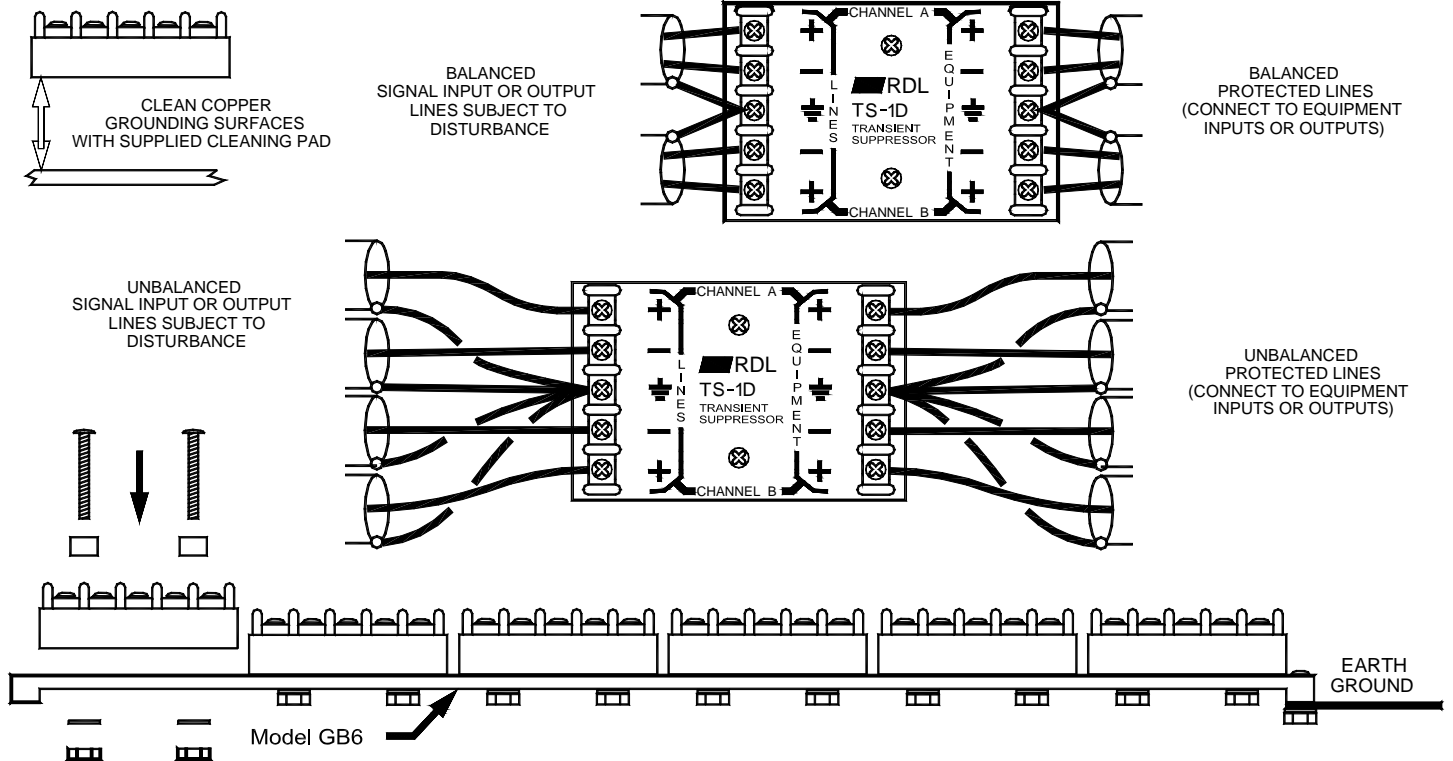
CLEAN COPPER GROUNDING SURFACES WITH SUPPLIED CLEANING PAD

BALANCED SIGNAL INPUT OR OUTPUT LINES SUBJECT TO DISTURBANCE

CHANNEL A
+
−
⏚
−
+
LINES
RDL
TS-1D
TRANSIENT SUPPRESSOR
EQUIPMENT
+
−
⏚
−
+
CHANNEL B

BALANCED PROTECTED LINES (CONNECT TO EQUIPMENT INPUTS OR OUTPUTS)

UNBALANCED SIGNAL INPUT OR OUTPUT LINES SUBJECT TO DISTURBANCE

CHANNEL A
+
−
⏚
−
+
LINES
RDL
TS-1D
TRANSIENT SUPPRESSOR
EQUIPMENT
+
−
⏚
−
+
CHANNEL B

UNBALANCED PROTECTED LINES (CONNECT TO EQUIPMENT INPUTS OR OUTPUTS)

EARTH GROUND

Model GB6